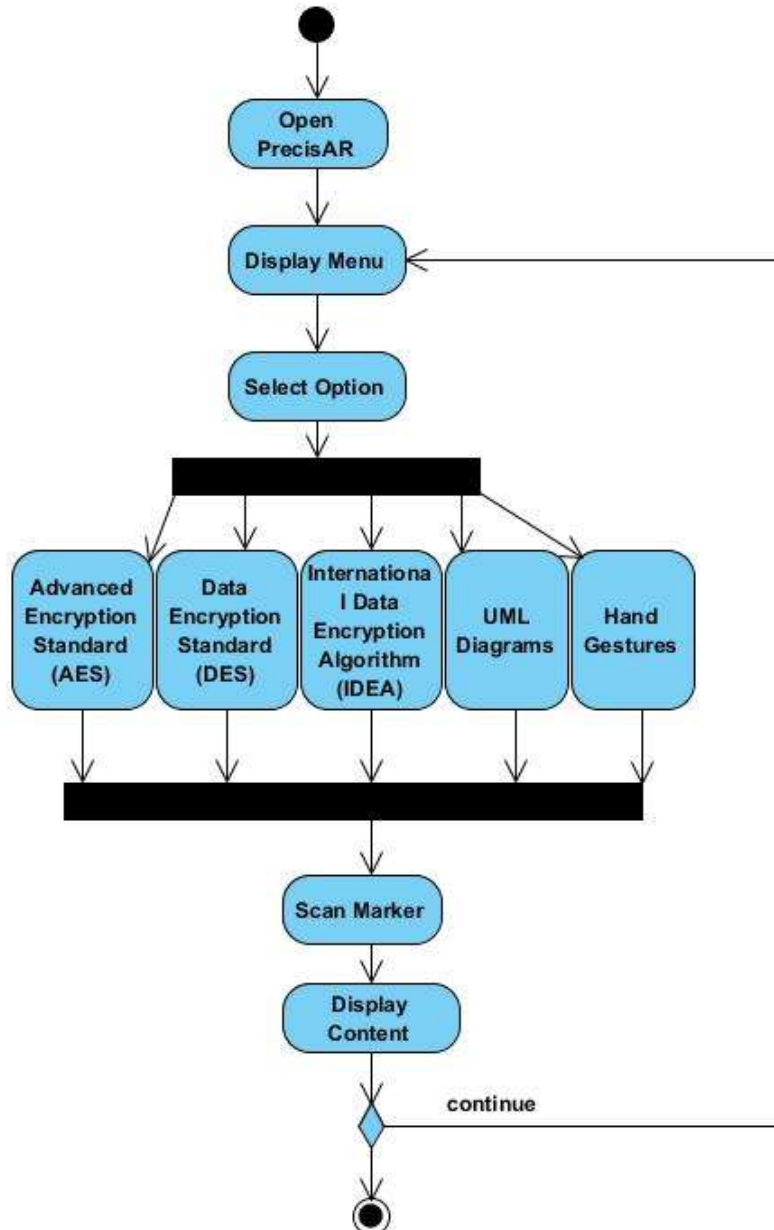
Open PrecisAR

Display Menu

Select Option

Advanced Encryption Standard (AES)

Data Encryption Standard (DES)

International Data Encryption Algorithm (IDEA)

UML Diagrams

Hand Gestures

Scan Marker

Display Content

continue